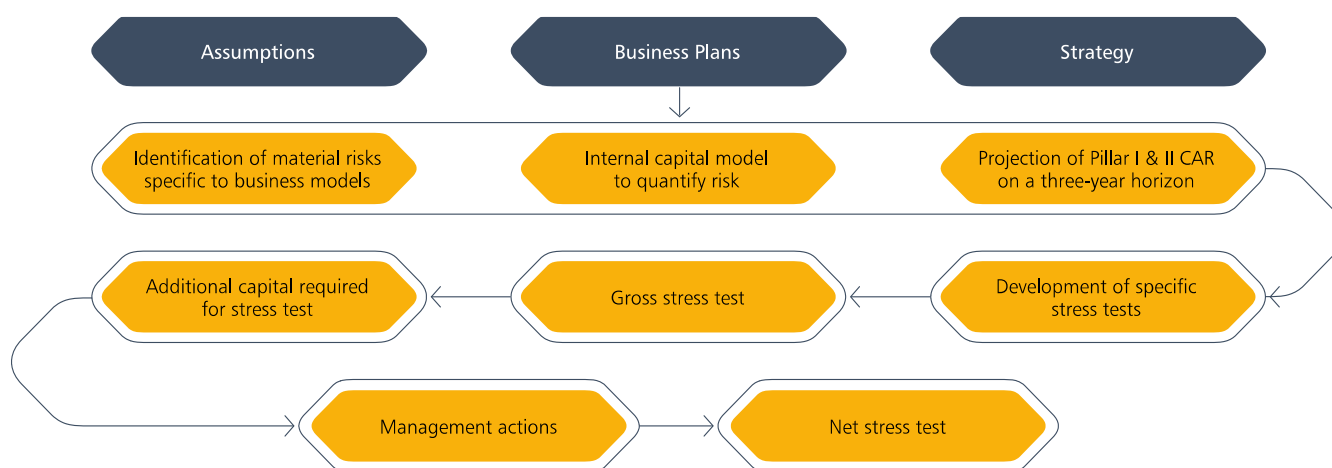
Assumptions

Business Plans

Strategy

Identification of material risks specific to business models

Internal capital model to quantify risk

Projection of Pillar I & II CAR on a three-year horizon

Additional capital required for stress test

Gross stress test

Development of specific stress tests

Management actions

Net stress test